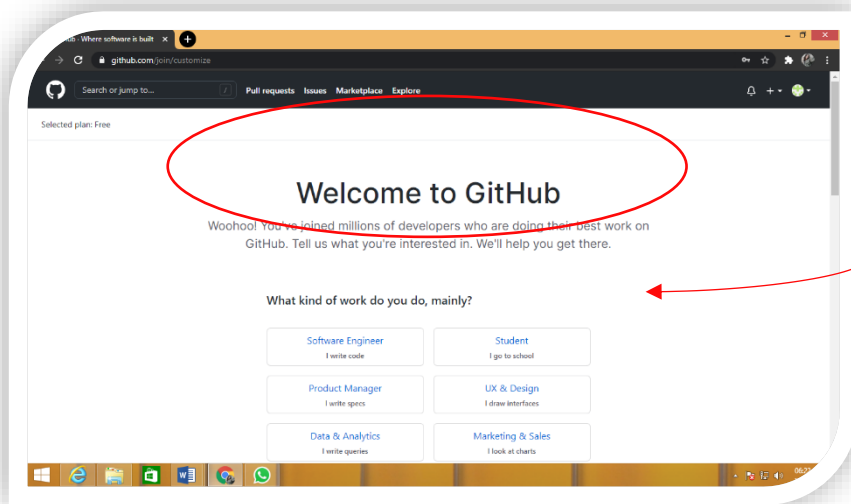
ub · Where software is built ×

github.com/join/customize

Search or jump to...

Pull requests Issues Marketplace Explore

Selected plan: Free

Welcome to GitHub

Woohoo! You've joined millions of developers who are doing their best work on GitHub. Tell us what you're interested in. We'll help you get there.

What kind of work do you do, mainly?

Software Engineer
I write code

Student
I go to school

Product Manager
I write specs

UX & Design
I draw interfaces

Data & Analytics
I write queries

Marketing & Sales
I look at charts

06:2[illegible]